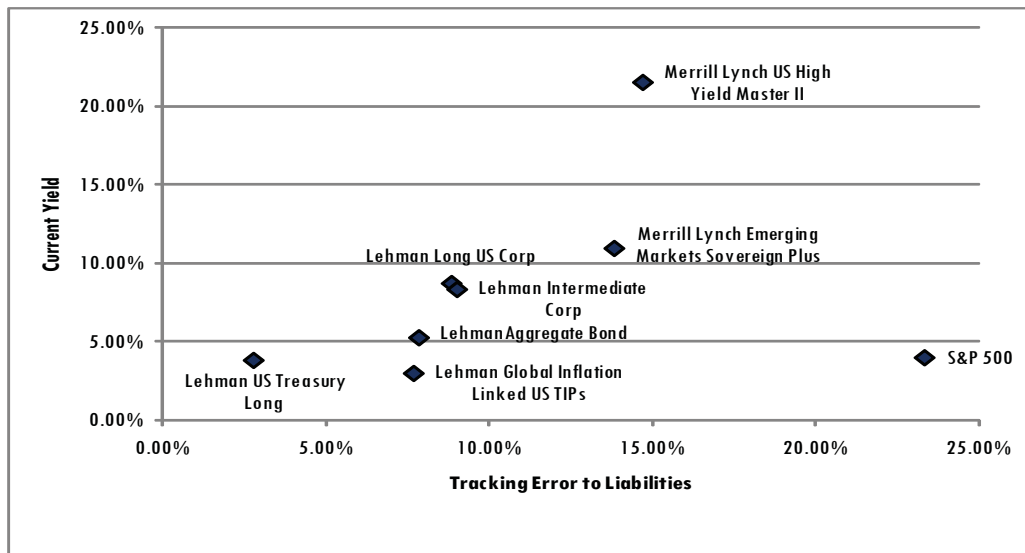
25.00%
20.00%
15.00%
10.00%
5.00%
0.00%

Current Yield

Merrill Lynch US High Yield Master II

Merrill Lynch Emerging Markets Sovereign Plus

Lehman Long US Corp

Lehman Intermediate Corp

Lehman Aggregate Bond

Lehman US Treasury Long

Lehman Global Inflation Linked US TIPs

S&P 500

0.00%
5.00%
10.00%
15.00%
20.00%
25.00%

Tracking Error to Liabilities